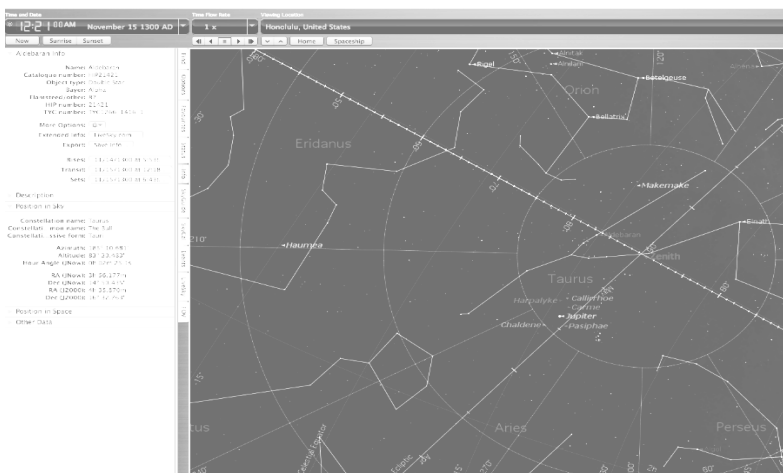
Time and Date
12:21 00AM November 15 1300 AD
Time Flow Rate
1 x
Viewing Location
Honolulu, United States
Now Sunrise Sunset
Home Spaceship

Aldebaran Info
Name: Aldebaran
Catalogue number: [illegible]
Object type: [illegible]
Bayer: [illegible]
Flamsteed number: 87
HIP number: 21421
TYC number: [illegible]
More Options: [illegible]
Extended Info: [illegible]
Expert: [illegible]
Rises: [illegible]
Transit: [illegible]
Sets: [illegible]
Description
Position in sky
Constellation name: Taurus
Constellation... name: The Bull
Constellation... form: Tau
Azimuth: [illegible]
Altitude: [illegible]
Hour Angle (JNow): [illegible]
RA (JNow): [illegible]
Dec (JNow): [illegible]
RA (J2000): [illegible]
Dec (J2000): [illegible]
Position in space
Other Data

Rigel
Aldebaran
Betelgeuse
Orion
Bellatrix
Eridanus
Makemake
Haumea
Zenith
Taurus
Harpalyke
Callirrhoe
Carme
Jupiter
Chaldene
Pasiphae
Aries
Perseus
tus
210°